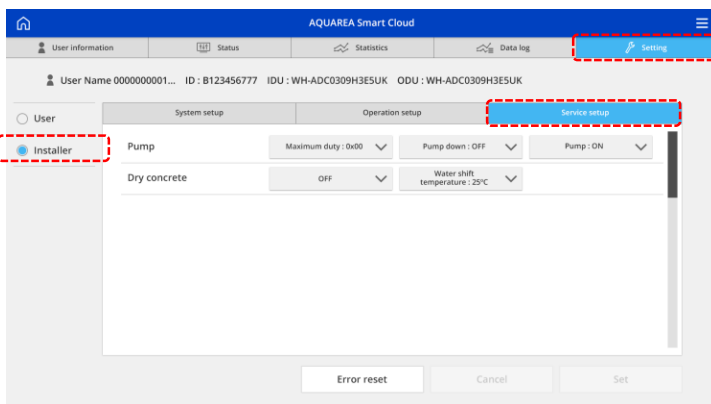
AQUAREA Smart Cloud

User information | Status | Statistics | Data log | Setting

User Name 0000000001... ID : B123456777 IDU : WH-ADC0309H3E5UK ODU : WH-ADC0309H3E5UK

User

Installer

System setup | Operation setup | Service setup

Pump | Maximum duty : 0x00 | Pump down : OFF | Pump : ON

Dry concrete | OFF | Water shift temperature : 25°C

Error reset | Cancel | Set